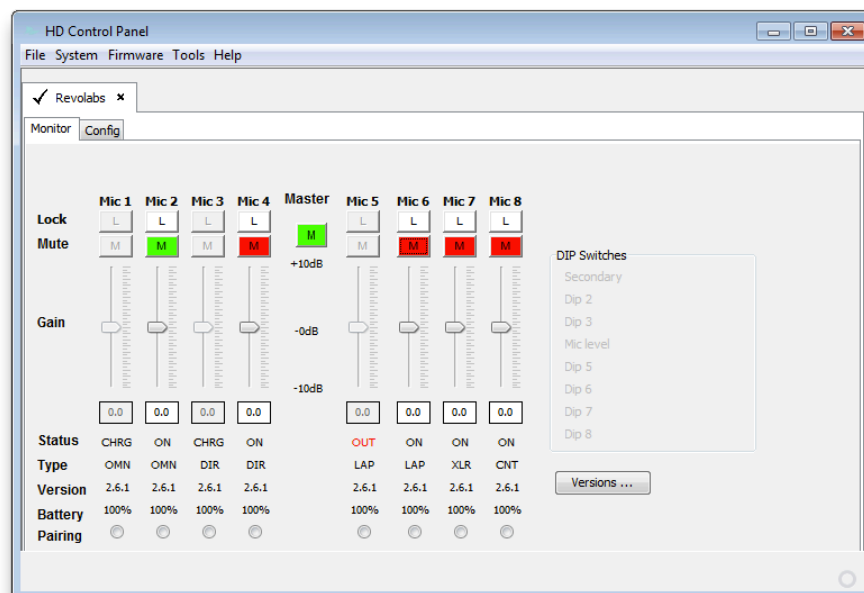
HD Control Panel

File System Firmware Tools Help

Revolabs ×

Monitor Config

| | Mic 1 | Mic 2 | Mic 3 | Mic 4 | Master | Mic 5 | Mic 6 | Mic 7 | Mic 8 |
|---|---|---|---|---|---|---|---|---|---|
| Lock | L | L | L | L | | L | L | L | L |
| Mute | M | M | M | M | M | M | M | M | M |
| Gain | | | | | +10dB -0dB -10dB | | | | |
| | 0.0 | 0.0 | 0.0 | 0.0 | | 0.0 | 0.0 | 0.0 | 0.0 |
| Status | CHRG | ON | CHRG | ON | | OUT | ON | ON | ON |
| Type | OMN | OMN | DIR | DIR | | LAP | LAP | XLR | CNT |
| Version | 2.6.1 | 2.6.1 | 2.6.1 | 2.6.1 | | 2.6.1 | 2.6.1 | 2.6.1 | 2.6.1 |
| Battery | 100% | 100% | 100% | 100% | | 100% | 100% | 100% | 100% |
| Pairing | | | | | | | | | |

DIP Switches
Secondary
Dip 2
Dip 3
Mic level
Dip 5
Dip 6
Dip 7
Dip 8

Versions ...